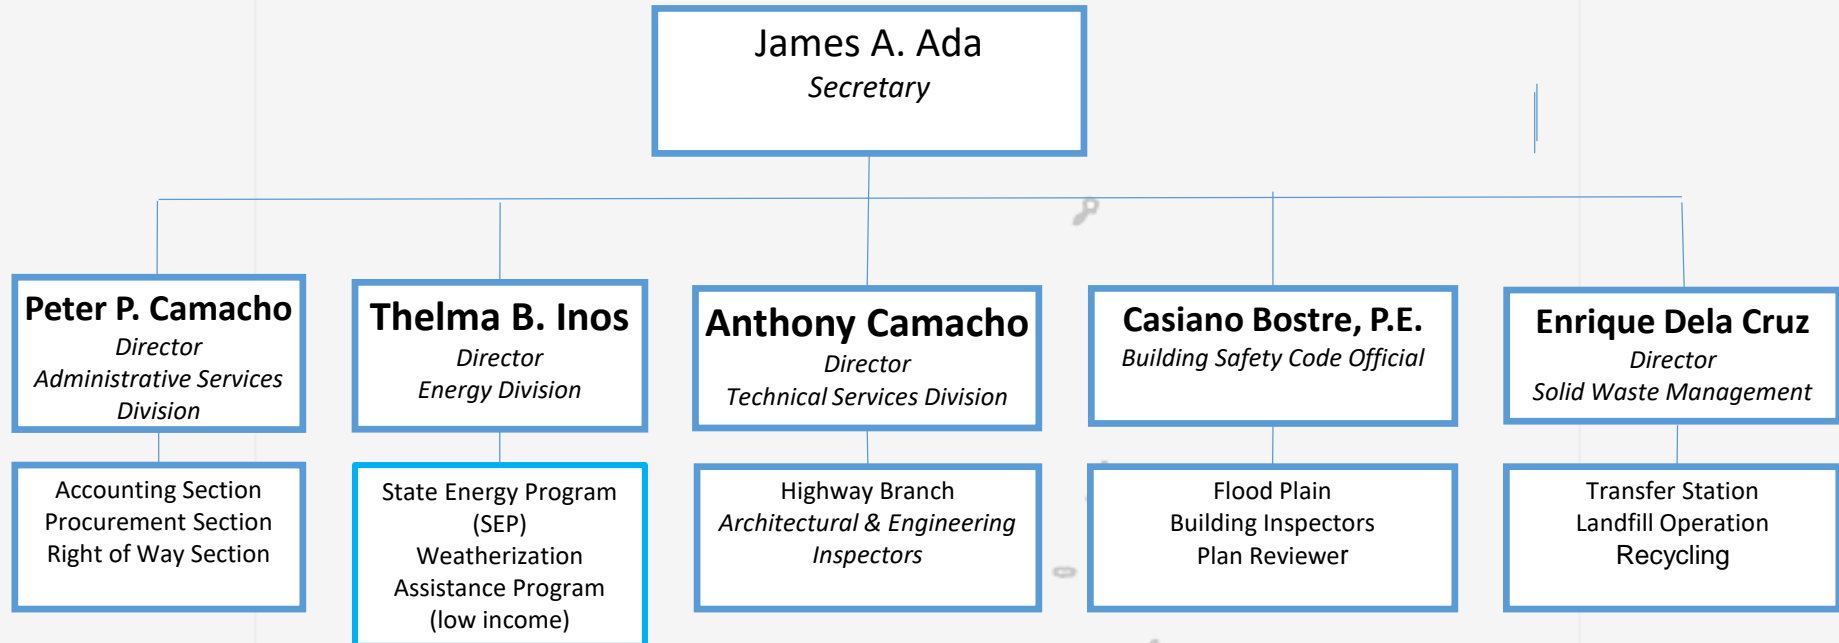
James A. Ada
Secretary

Peter P. Camacho
Director
Administrative Services Division

Accounting Section
Procurement Section
Right of Way Section

Thelma B. Inos
Director
Energy Division

State Energy Program (SEP)
Weatherization Assistance Program (low income)

Anthony Camacho
Director
Technical Services Division

Highway Branch
Architectural & Engineering Inspectors

Casiano Bostre, P.E.
Building Safety Code Official

Flood Plain
Building Inspectors
Plan Reviewer

Enrique Dela Cruz
Director
Solid Waste Management

Transfer Station
Landfill Operation
Recycling